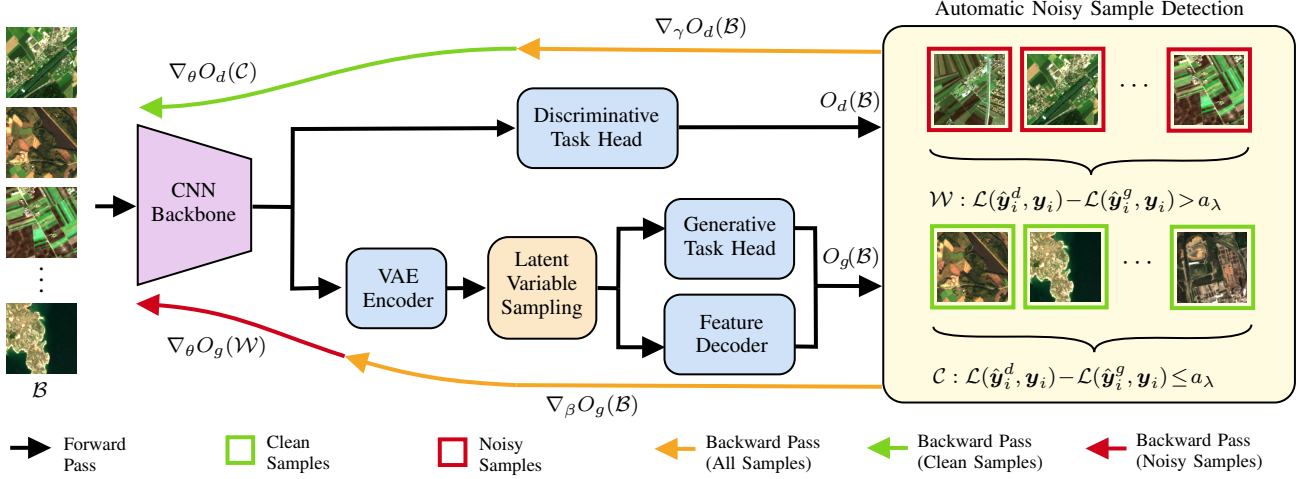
Automatic Noisy Sample Detection

$\nabla_\gamma O_d(\mathcal{B})$

$\nabla_\theta O_d(\mathcal{C})$

$O_d(\mathcal{B})$

Discriminative Task Head

CNN Backbone

$\mathcal{W}: \mathcal{L}(\hat{\boldsymbol{y}}_i^d, \boldsymbol{y}_i) - \mathcal{L}(\hat{\boldsymbol{y}}_i^g, \boldsymbol{y}_i) > a_\lambda$

Generative Task Head

$O_g(\mathcal{B})$

VAE Encoder

Latent Variable Sampling

Feature Decoder

$\nabla_\theta O_g(\mathcal{W})$

$\mathcal{B}$

$\mathcal{C}: \mathcal{L}(\hat{\boldsymbol{y}}_i^d, \boldsymbol{y}_i) - \mathcal{L}(\hat{\boldsymbol{y}}_i^g, \boldsymbol{y}_i) \leq a_\lambda$

$\nabla_\beta O_g(\mathcal{B})$

Forward Pass

Clean Samples

Noisy Samples

Backward Pass (All Samples)

Backward Pass (Clean Samples)

Backward Pass (Noisy Samples)